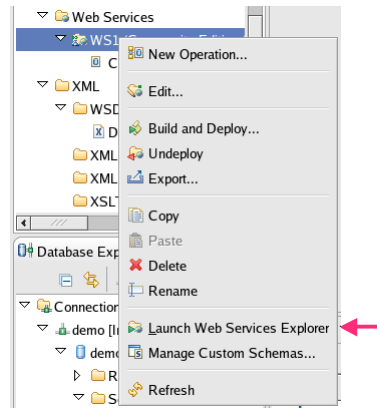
Web Services
WS1
C
XML
WSD
D
XML
XML
XSLT
Database Exp
Connection
demo [I
demo
R
S

New Operation...
Edit...
Build and Deploy...
Undeploy
Export...
Copy
Paste
Delete
Rename
Launch Web Services Explorer
Manage Custom Schemas...
Refresh